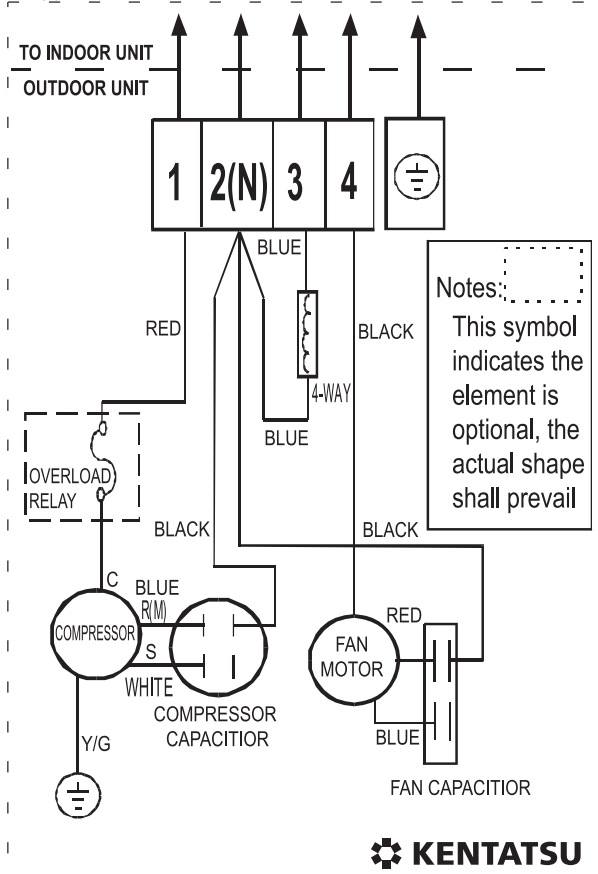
TO INDOOR UNIT
OUTDOOR UNIT

1
2(N)
3
4

BLUE
RED
BLACK
4-WAY
BLUE

Notes:
This symbol indicates the element is optional, the actual shape shall prevail

OVERLOAD
RELAY

BLACK
BLACK

C
BLUE
R(M)
COMPRESSOR
S
WHITE
COMPRESSOR
CAPACITIOR

Y/G

RED
FAN
MOTOR
BLUE
FAN CAPACITIOR

KENTATSU